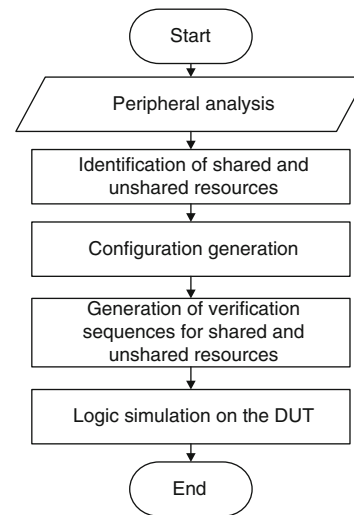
Start

Peripheral analysis

Identification of shared and unshared resources

Configuration generation

Generation of verification sequences for shared and unshared resources

Logic simulation on the DUT

End